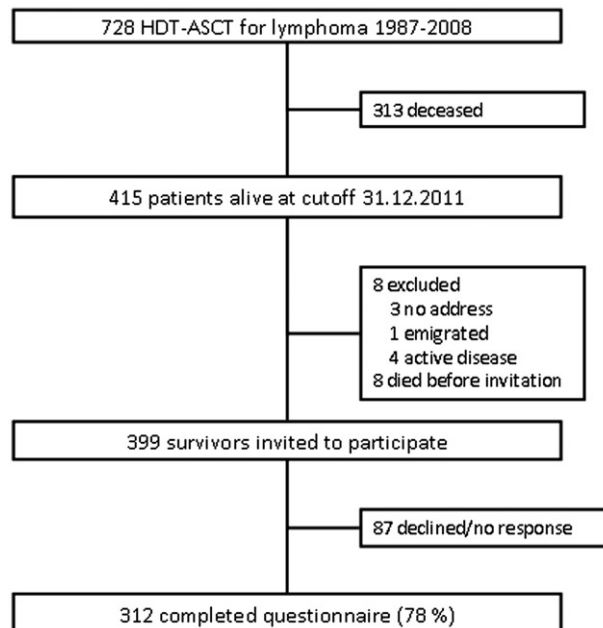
728 HDT-ASCT for lymphoma 1987-2008

313 deceased

415 patients alive at cutoff 31.12.2011

8 excluded
3 no address
1 emigrated
4 active disease
8 died before invitation

399 survivors invited to participate

87 declined/no response

312 completed questionnaire (78 %)